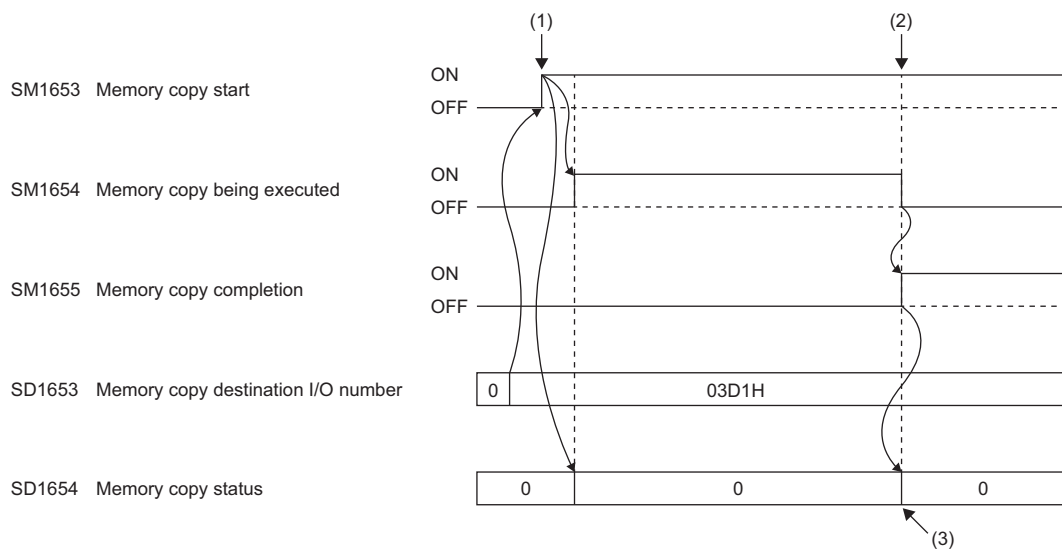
(1)

(2)

SM1653 Memory copy start

ON

OFF

SM1654 Memory copy being executed

ON

OFF

SM1655 Memory copy completion

ON

OFF

SD1653 Memory copy destination I/O number

0

03D1H

SD1654 Memory copy status

0

0

0

(3)